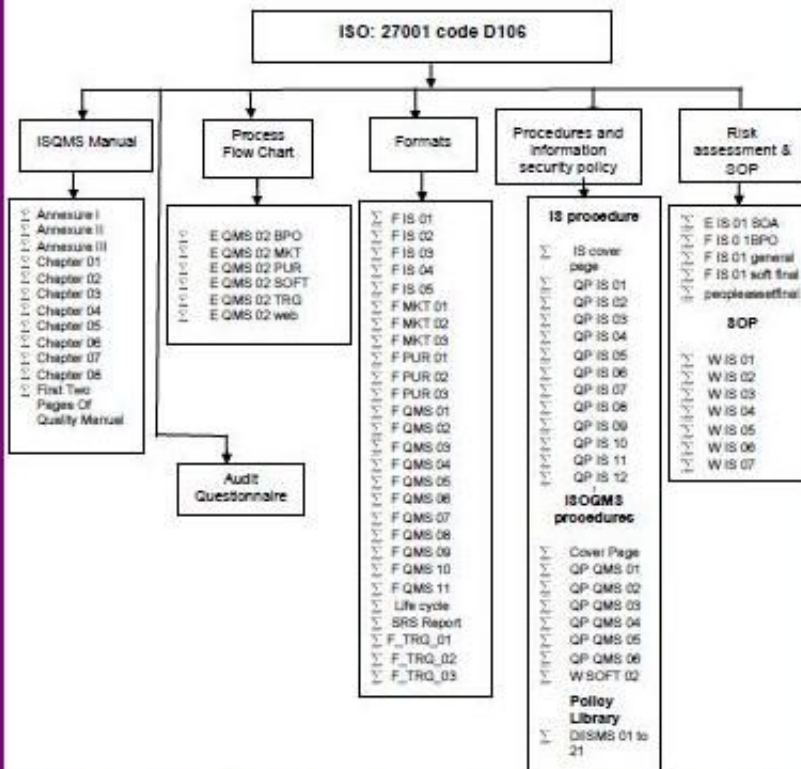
ISO: 27001 code D106

ISQMS Manual

Σ Annexure I
Σ Annexure II
Σ Annexure III
Σ Chapter 01
Σ Chapter 02
Σ Chapter 03
Σ Chapter 04
Σ Chapter 05
Σ Chapter 06
Σ Chapter 07
Σ Chapter 08
Σ First Two Pages Of Quality Manual

Process Flow Chart

Σ E QMS 02 BPO
Σ E QMS 02 MKT
Σ E QMS 02 PUR
Σ E QMS 02 SOFT
Σ E QMS 02 TRG
Σ E QMS 02 web

Audit Questionnaire

Formats

Σ F IS 01
Σ F IS 02
Σ F IS 03
Σ F IS 04
Σ F IS 05
Σ F MKT 01
Σ F MKT 02
Σ F MKT 03
Σ F PUR 01
Σ F PUR 02
Σ F PUR 03
Σ F QMS 01
Σ F QMS 02
Σ F QMS 03
Σ F QMS 04
Σ F QMS 05
Σ F QMS 06
Σ F QMS 07
Σ F QMS 08
Σ F QMS 09
Σ F QMS 10
Σ F QMS 11
Σ Life cycle
Σ SRS Report
Σ F_TRG_01
Σ F_TRG_02
Σ F_TRG_03

Procedures and information security policy

IS procedure

Σ IS cover page
Σ QP IS 01
Σ QP IS 02
Σ QP IS 03
Σ QP IS 04
Σ QP IS 05
Σ QP IS 06
Σ QP IS 07
Σ QP IS 08
Σ QP IS 09
Σ QP IS 10
Σ QP IS 11
Σ QP IS 12

ISOQMS procedures

Σ Cover Page
Σ QP QMS 01
Σ QP QMS 02
Σ QP QMS 03
Σ QP QMS 04
Σ QP QMS 05
Σ QP QMS 06
Σ W SOFT 02

Policy Library

Σ DISMS 01 to 21

Risk assessment & SOP

Σ E IS 01 SOA
Σ F IS 0 1BPO
Σ F IS 01 general
Σ F IS 01 soft final
Σ peopleassetfinal

SOP

Σ W IS 01
Σ W IS 02
Σ W IS 03
Σ W IS 04
Σ W IS 05
Σ W IS 06
Σ W IS 07